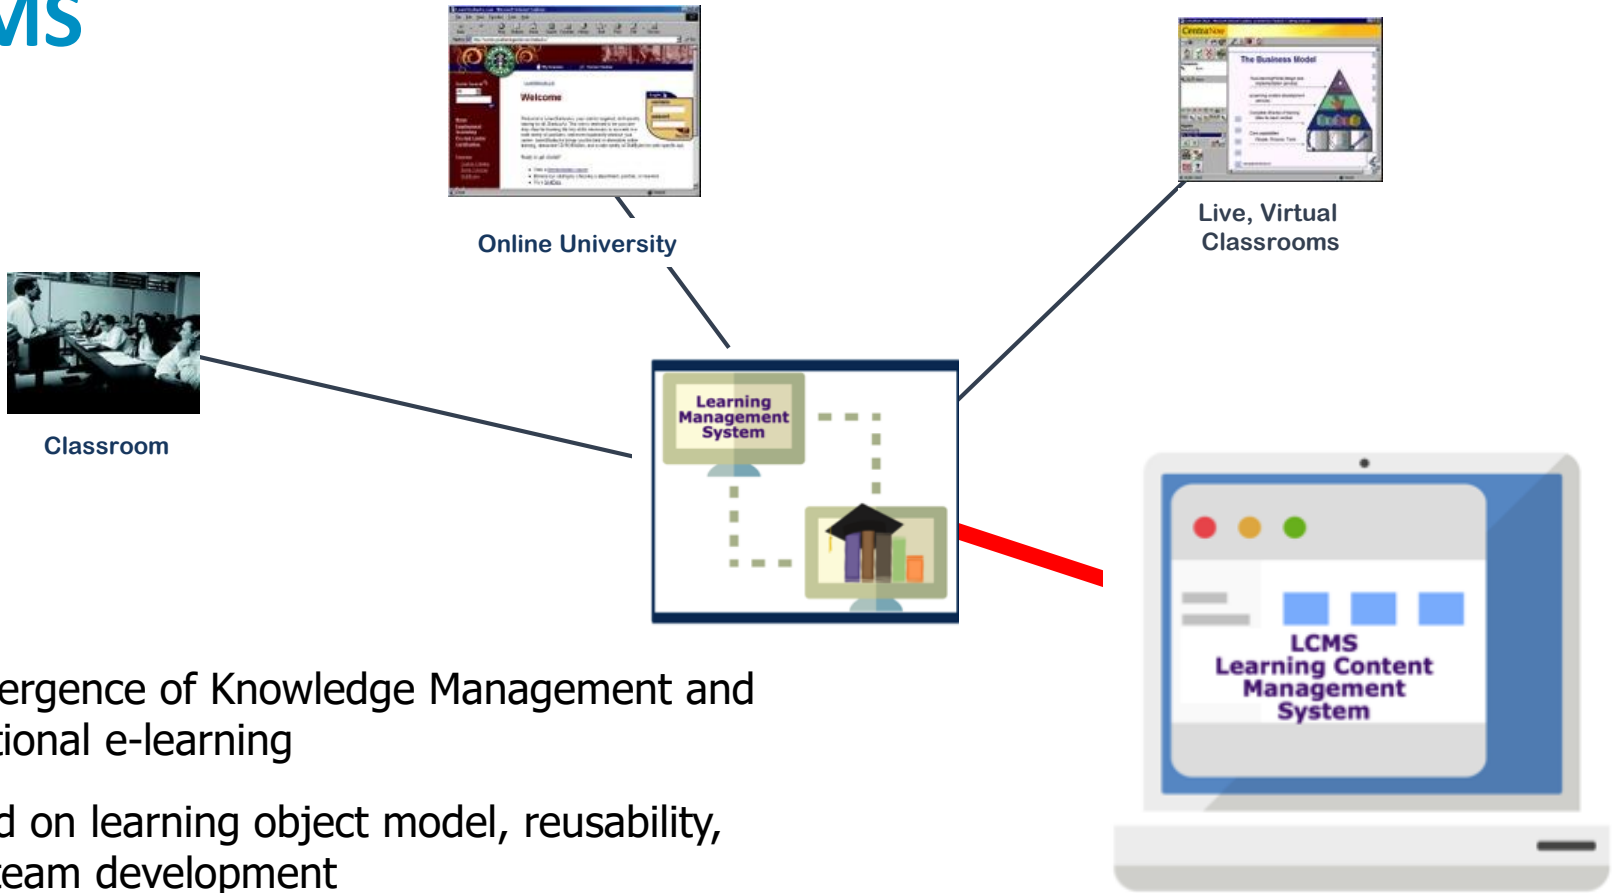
MS

Welcome

Online University

The Business Model

Live, Virtual Classrooms

Classroom

Learning Management System

LCMS Learning Content Management System

ergence of Knowledge Management and tional e-learning

d on learning object model, reusability, eam development